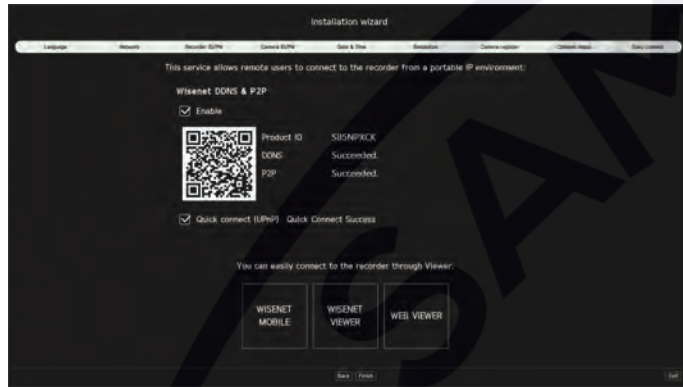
Installation wizard

Language | Network | Recorder ID/PW | Camera ID/PW | Date & Time | Resolution | Camera register | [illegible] | Easy connect

This service allows remote users to connect to the recorder from a portable IP environment.

Wisenet DDNS & P2P

Enable

Product ID SBSNPXCK
DDNS Succeeded.
P2P Succeeded.

Quick connect (UPnP) Quick Connect Success

You can easily connect to the recorder through Viewer.

WISENET MOBILE
WISENET VIEWER
WEB VIEWER

Back Finish

Exit